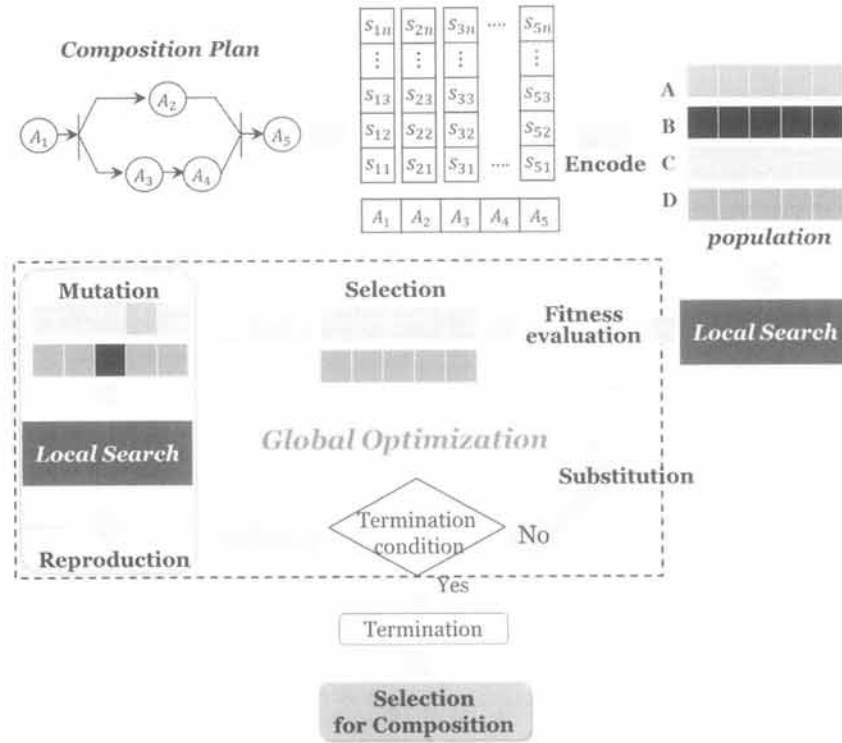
Composition Plan

$A_1$ $A_2$ $A_3$ $A_4$ $A_5$

| $s_{1n}$ | $s_{2n}$ | $s_{3n}$ | .... | $s_{5n}$ |
|---|---|---|---|---|
| ⋮ | ⋮ | ⋮ | | ⋮ |
| $s_{13}$ | $s_{23}$ | $s_{33}$ | | $s_{53}$ |
| $s_{12}$ | $s_{22}$ | $s_{32}$ | | $s_{52}$ |
| $s_{11}$ | $s_{21}$ | $s_{31}$ | .... | $s_{51}$ |

Encode

| $A_1$ | $A_2$ | $A_3$ | $A_4$ | $A_5$ |
|---|---|---|---|---|

A
B
C
D

population

Mutation

Selection

Fitness evaluation

Local Search

Local Search

Global Optimization

Substitution

Termination condition

No

Reproduction

Yes

Termination

Selection for Composition